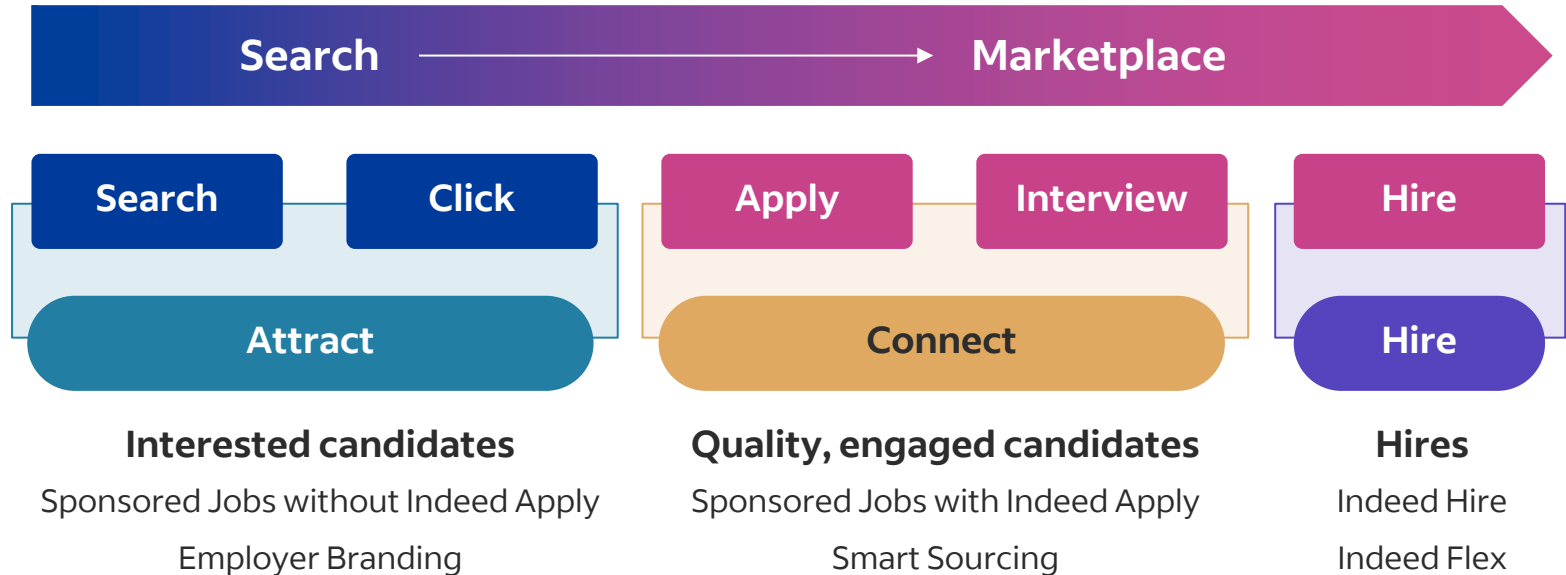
Search → Marketplace

Search

Click

Attract

Interested candidates

Sponsored Jobs without Indeed Apply

Employer Branding

Apply

Interview

Connect

Quality, engaged candidates

Sponsored Jobs with Indeed Apply

Smart Sourcing

Hire

Hire

Hires

Indeed Hire

Indeed Flex